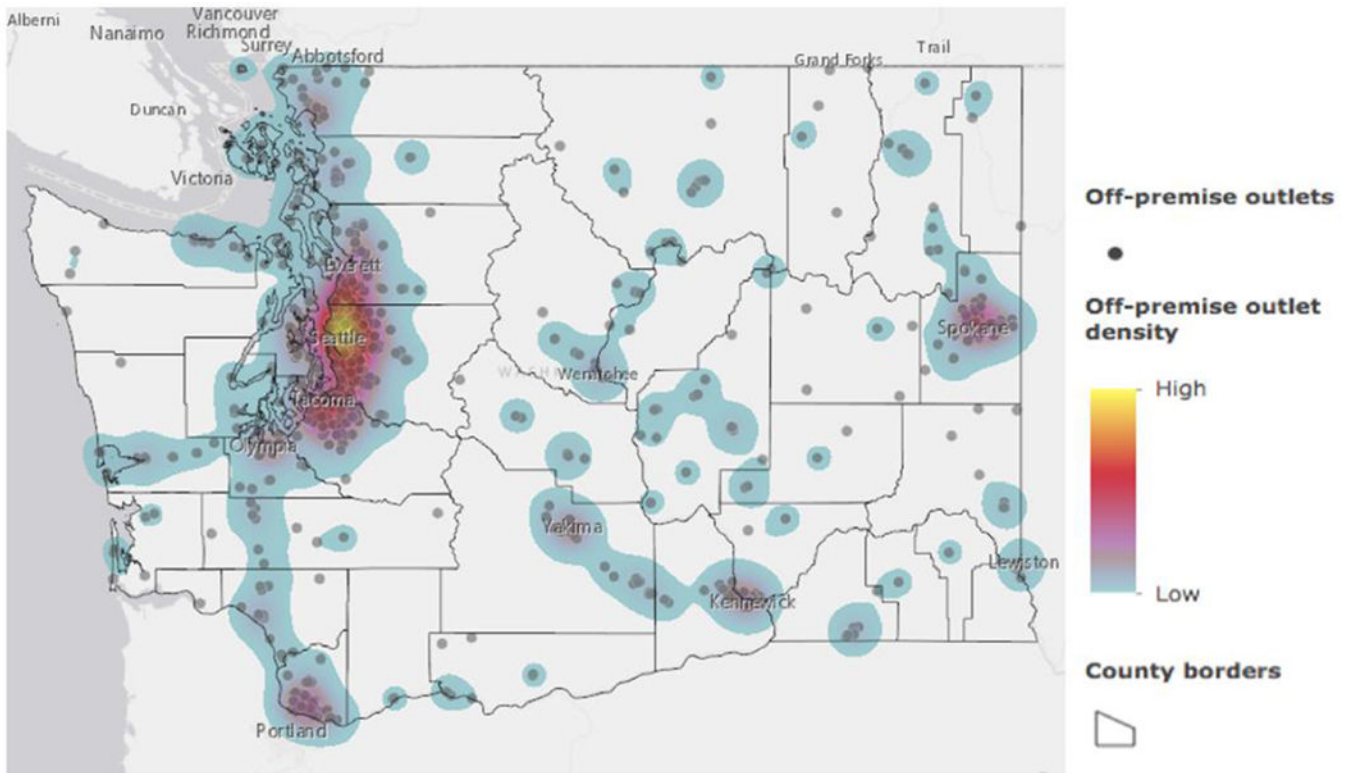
Alberni
Nanaimo
Vancouver
Richmond
Surrey
Abbotsford
Duncan
Victoria
Grand Forks
Trail
Everett
Seattle
Tacoma
Olympia
Wenatchee
Spokane
Yakima
Kennewick
Lewiston
Portland

Off-premise outlets

Off-premise outlet density

High

Low

County borders